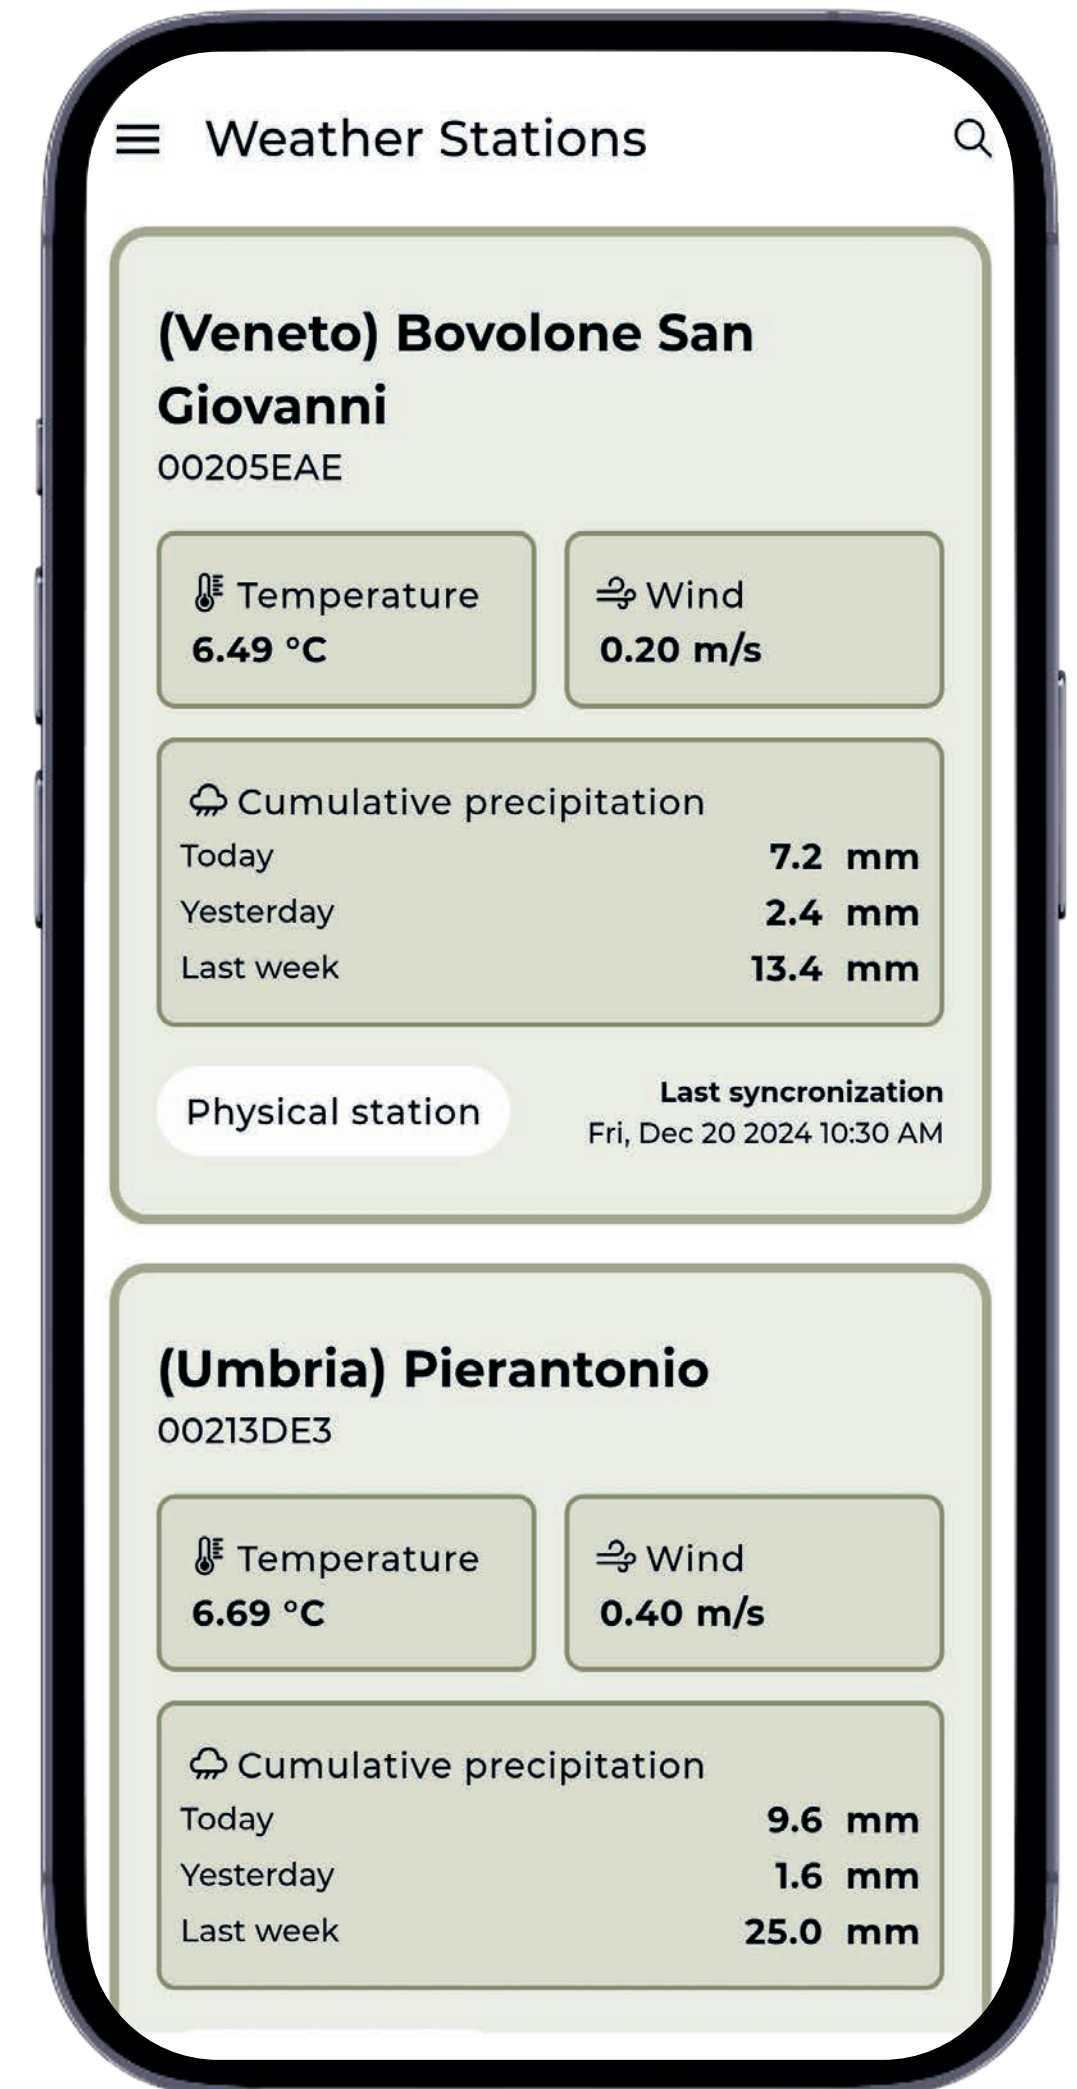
Weather Stations

(Veneto) Bovolone San Giovanni
00205EAE

Temperature
6.49 °C

Wind
0.20 m/s

Cumulative precipitation

| | |
|---|---|
| Today | 7.2 mm |
| Yesterday | 2.4 mm |
| Last week | 13.4 mm |

Physical station

Last syncronization
Fri, Dec 20 2024 10:30 AM

(Umbria) Pierantonio
00213DE3

Temperature
6.69 °C

Wind
0.40 m/s

Cumulative precipitation

| | |
|---|---|
| Today | 9.6 mm |
| Yesterday | 1.6 mm |
| Last week | 25.0 mm |